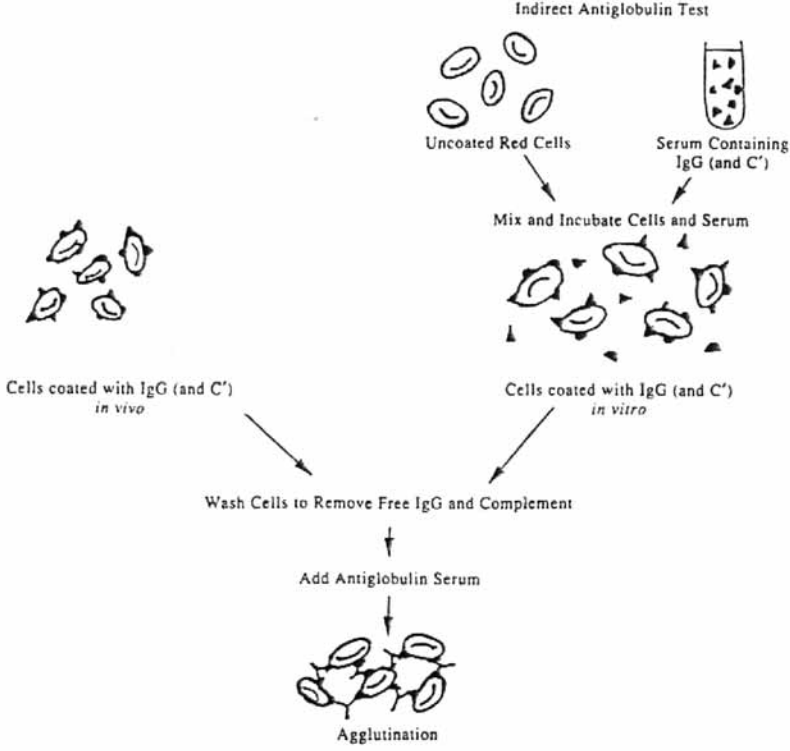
Indirect Antiglobulin Test

Uncoated Red Cells

Serum Containing IgG (and C')

Mix and Incubate Cells and Serum

Cells coated with IgG (and C') *in vivo*

Cells coated with IgG (and C') *in vitro*

Wash Cells to Remove Free IgG and Complement

Add Antiglobulin Serum

Agglutination